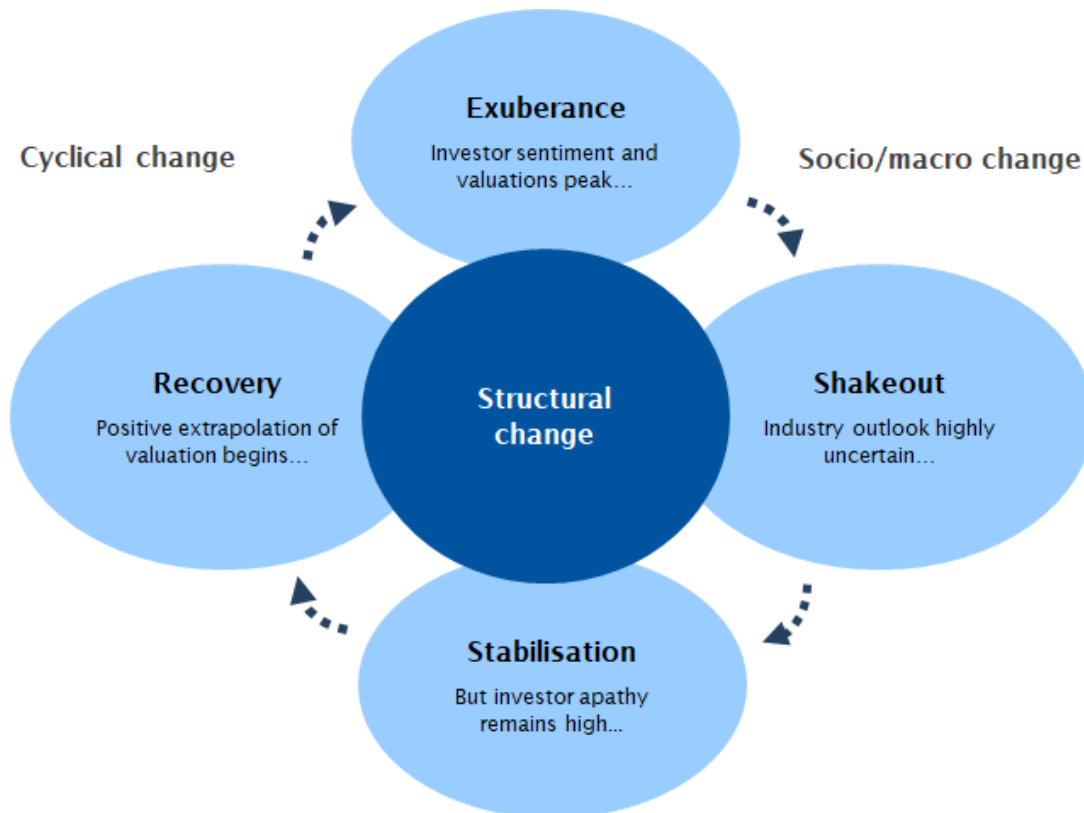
Cyclical change

Exuberance
Investor sentiment and valuations peak...

Socio/macro change

Recovery
Positive extrapolation of valuation begins...

Structural change

Shakeout
Industry outlook highly uncertain...

Stabilisation
But investor apathy remains high...